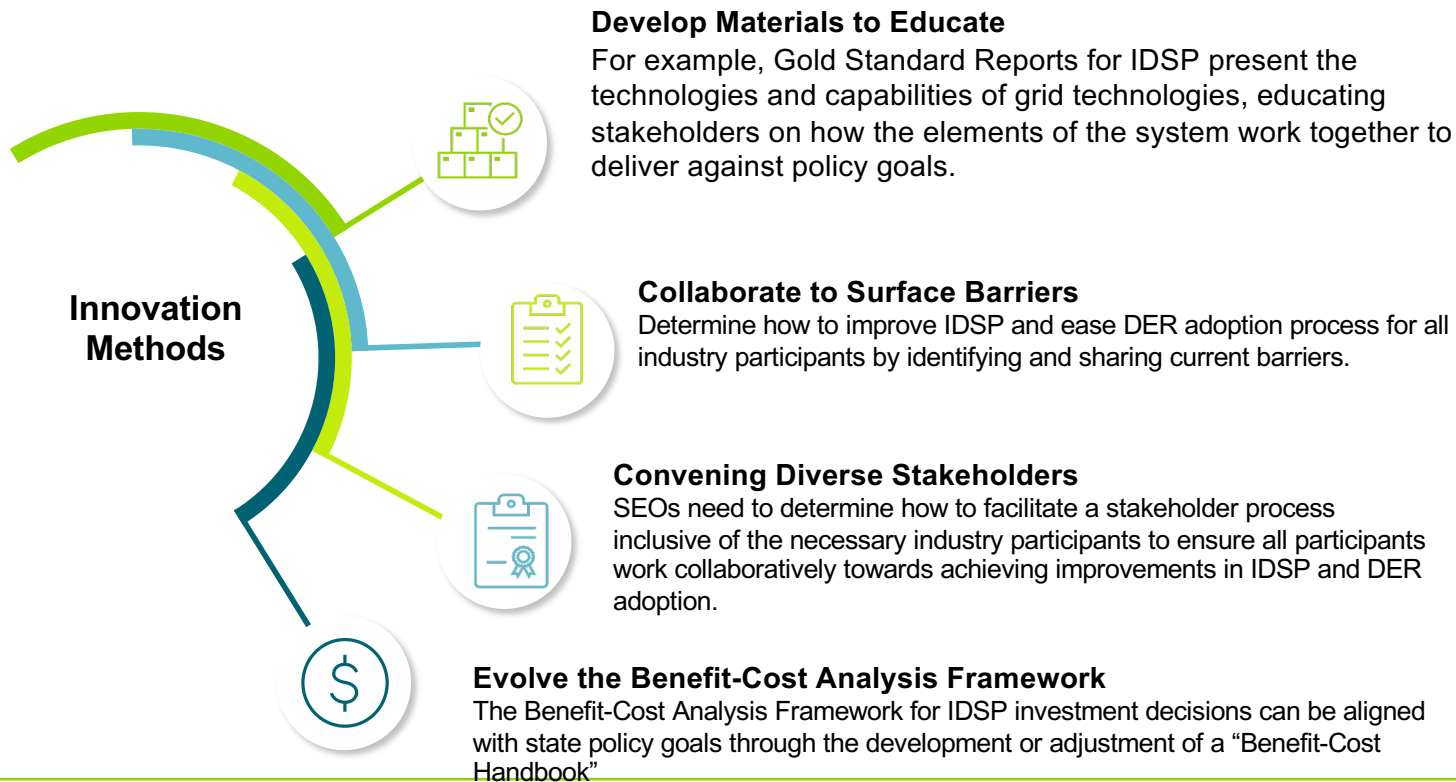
Innovation Methods

Develop Materials to Educate
For example, Gold Standard Reports for IDSP present the technologies and capabilities of grid technologies, educating stakeholders on how the elements of the system work together to deliver against policy goals.

Collaborate to Surface Barriers
Determine how to improve IDSP and ease DER adoption process for all industry participants by identifying and sharing current barriers.

Convening Diverse Stakeholders
SEOs need to determine how to facilitate a stakeholder process inclusive of the necessary industry participants to ensure all participants work collaboratively towards achieving improvements in IDSP and DER adoption.

Evolve the Benefit-Cost Analysis Framework
The Benefit-Cost Analysis Framework for IDSP investment decisions can be aligned with state policy goals through the development or adjustment of a "Benefit-Cost Handbook"